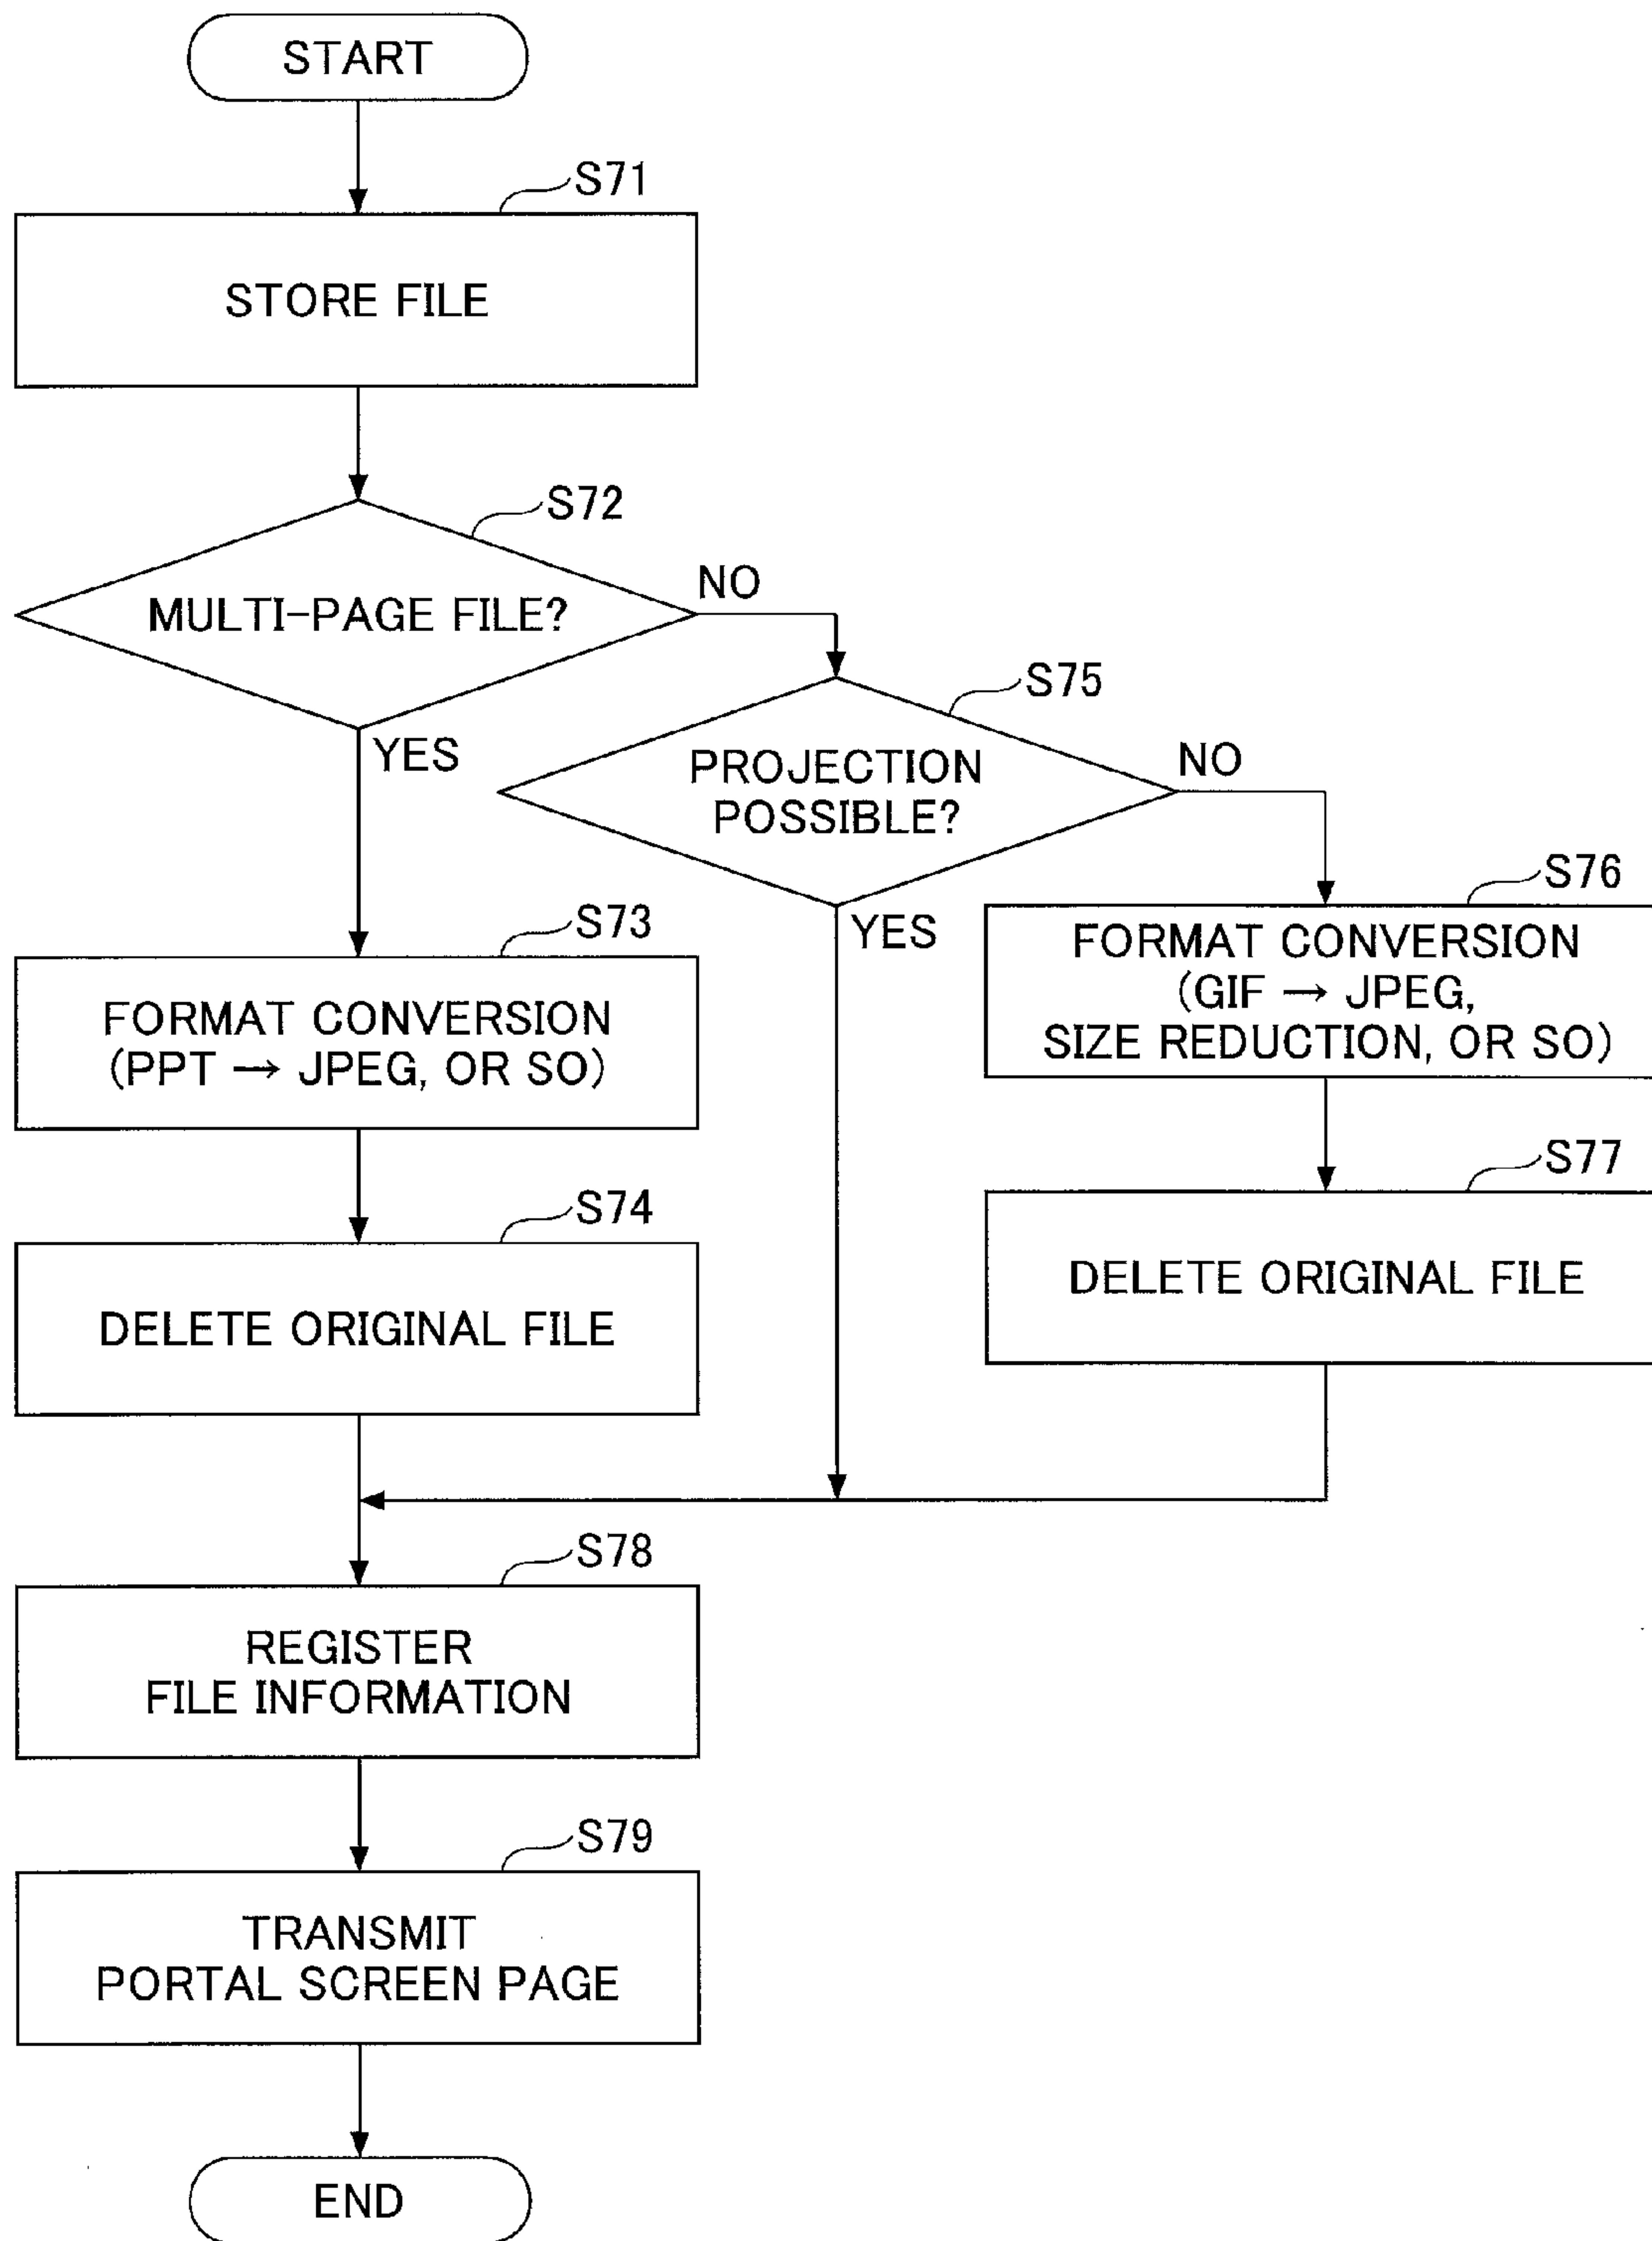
START

S71

STORE FILE

S72

MULTI-PAGE FILE?

NO

YES

S75

PROJECTION POSSIBLE?

NO

YES

S73

FORMAT CONVERSION (PPT → JPEG, OR SO)

S74

DELETE ORIGINAL FILE

S76

FORMAT CONVERSION (GIF → JPEG, SIZE REDUCTION, OR SO)

S77

DELETE ORIGINAL FILE

S78

REGISTER FILE INFORMATION

S79

TRANSMIT PORTAL SCREEN PAGE

END